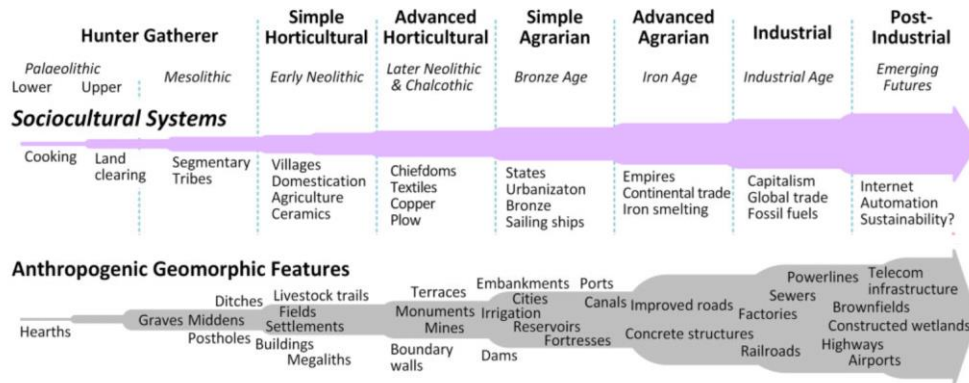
Hunter Gatherer | Simple Horticultural | Advanced Horticultural | Simple Agrarian | Advanced Agrarian | Industrial | Post-Industrial

Palaeolithic
Lower Upper | Mesolithic | Early Neolithic | Later Neolithic & Chalcothic | Bronze Age | Iron Age | Industrial Age | Emerging Futures

Sociocultural Systems

Cooking
Land clearing
Segmentary Tribes
Villages Domestication Agriculture Ceramics
Chiefdoms Textiles Copper Plow
States Urbanizaton Bronze Sailing ships
Empires Continental trade Iron smelting
Capitalism Global trade Fossil fuels
Internet Automation Sustainability?

Anthropogenic Geomorphic Features

Hearths
Graves Middens
Ditches
Postholes
Livestock trails
Fields
Settlements
Buildings
Megaliths
Terraces
Monuments
Mines
Boundary walls
Embankments
Cities
Irrigation
Reservoirs
Dams
Ports
Canals
Fortresses
Improved roads
Concrete structures
Factories
Sewers
Railroads
Powerlines
Telecom infrastructure
Brownfields
Constructed wetlands
Highways
Airports